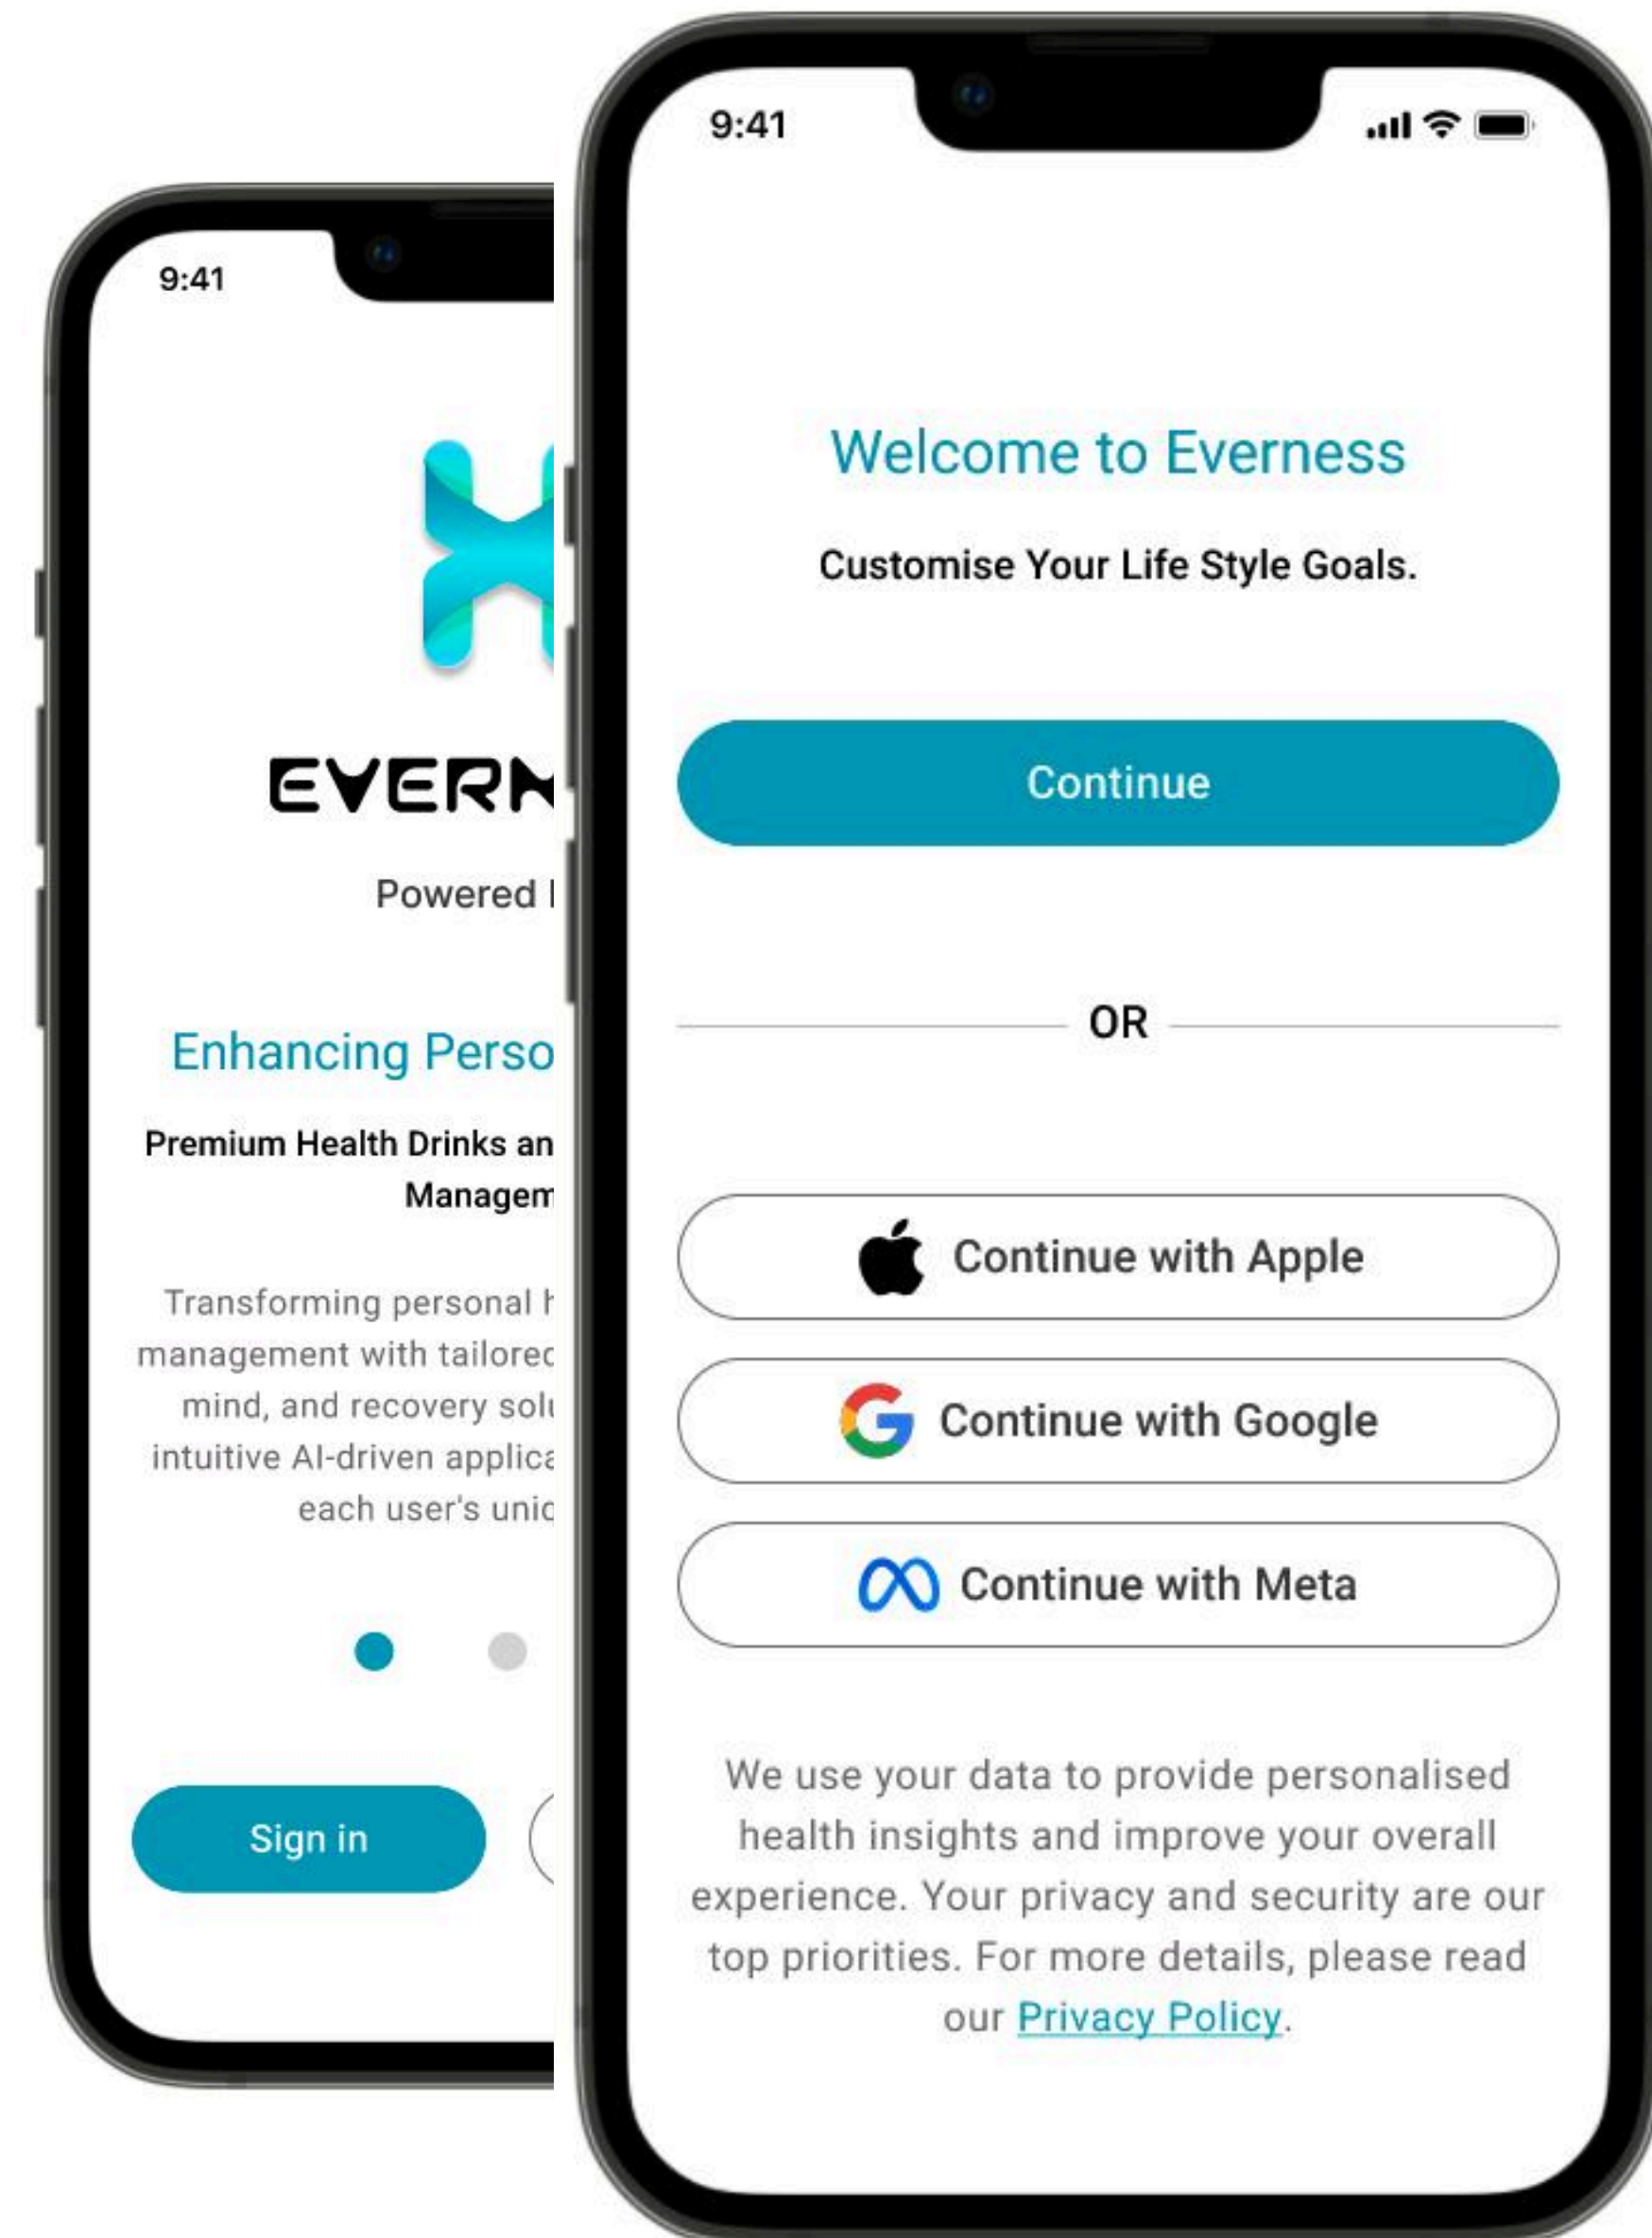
9:41

EVERN

Powered

Enhancing Perso

Premium Health Drinks an Managem

Transforming personal management with tailorec mind, and recovery solu intuitive AI-driven applica each user's uniq

Sign in

9:41

Welcome to Everness

Customise Your Life Style Goals.

Continue

OR

Continue with Apple

Continue with Google

Continue with Meta

We use your data to provide personalised health insights and improve your overall experience. Your privacy and security are our top priorities. For more details, please read our Privacy Policy.